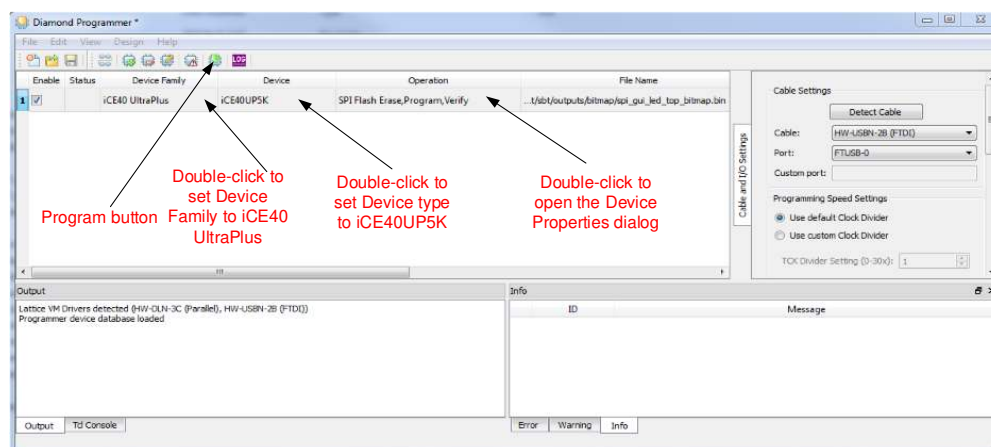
Diamond Programmer *

File Edit View Design Help

| | Enable | Status | Device Family | Device | Operation | File Name |
|---|---|---|---|---|---|---|
| 1 | ☑ | | iCE40 UltraPlus | iCE40UP5K | SPI Flash Erase,Program,Verify | ...t/sbt/outputs/bitmap/spi_gui_led_top_bitmap.bin |

Program button

Double-click to set Device Family to iCE40 UltraPlus

Double-click to set Device type to iCE40UP5K

Double-click to open the Device Properties dialog

Cable and I/O Settings

Cable Settings

Detect Cable

Cable: HW-USBN-2B (FTDI)

Port: FTUSB-0

Custom port:

Programming Speed Settings

Use default Clock Divider

Use custom Clock Divider

TCK Divider Setting (0-30x): 1

Output

Lattice VM Drivers detected (HW-DLN-3C (Parallel), HW-USBN-2B (FTDI))
Programmer device database loaded

Output | Tcl Console

Info

| ID | Message |
|---|---|

Error | Warning | Info